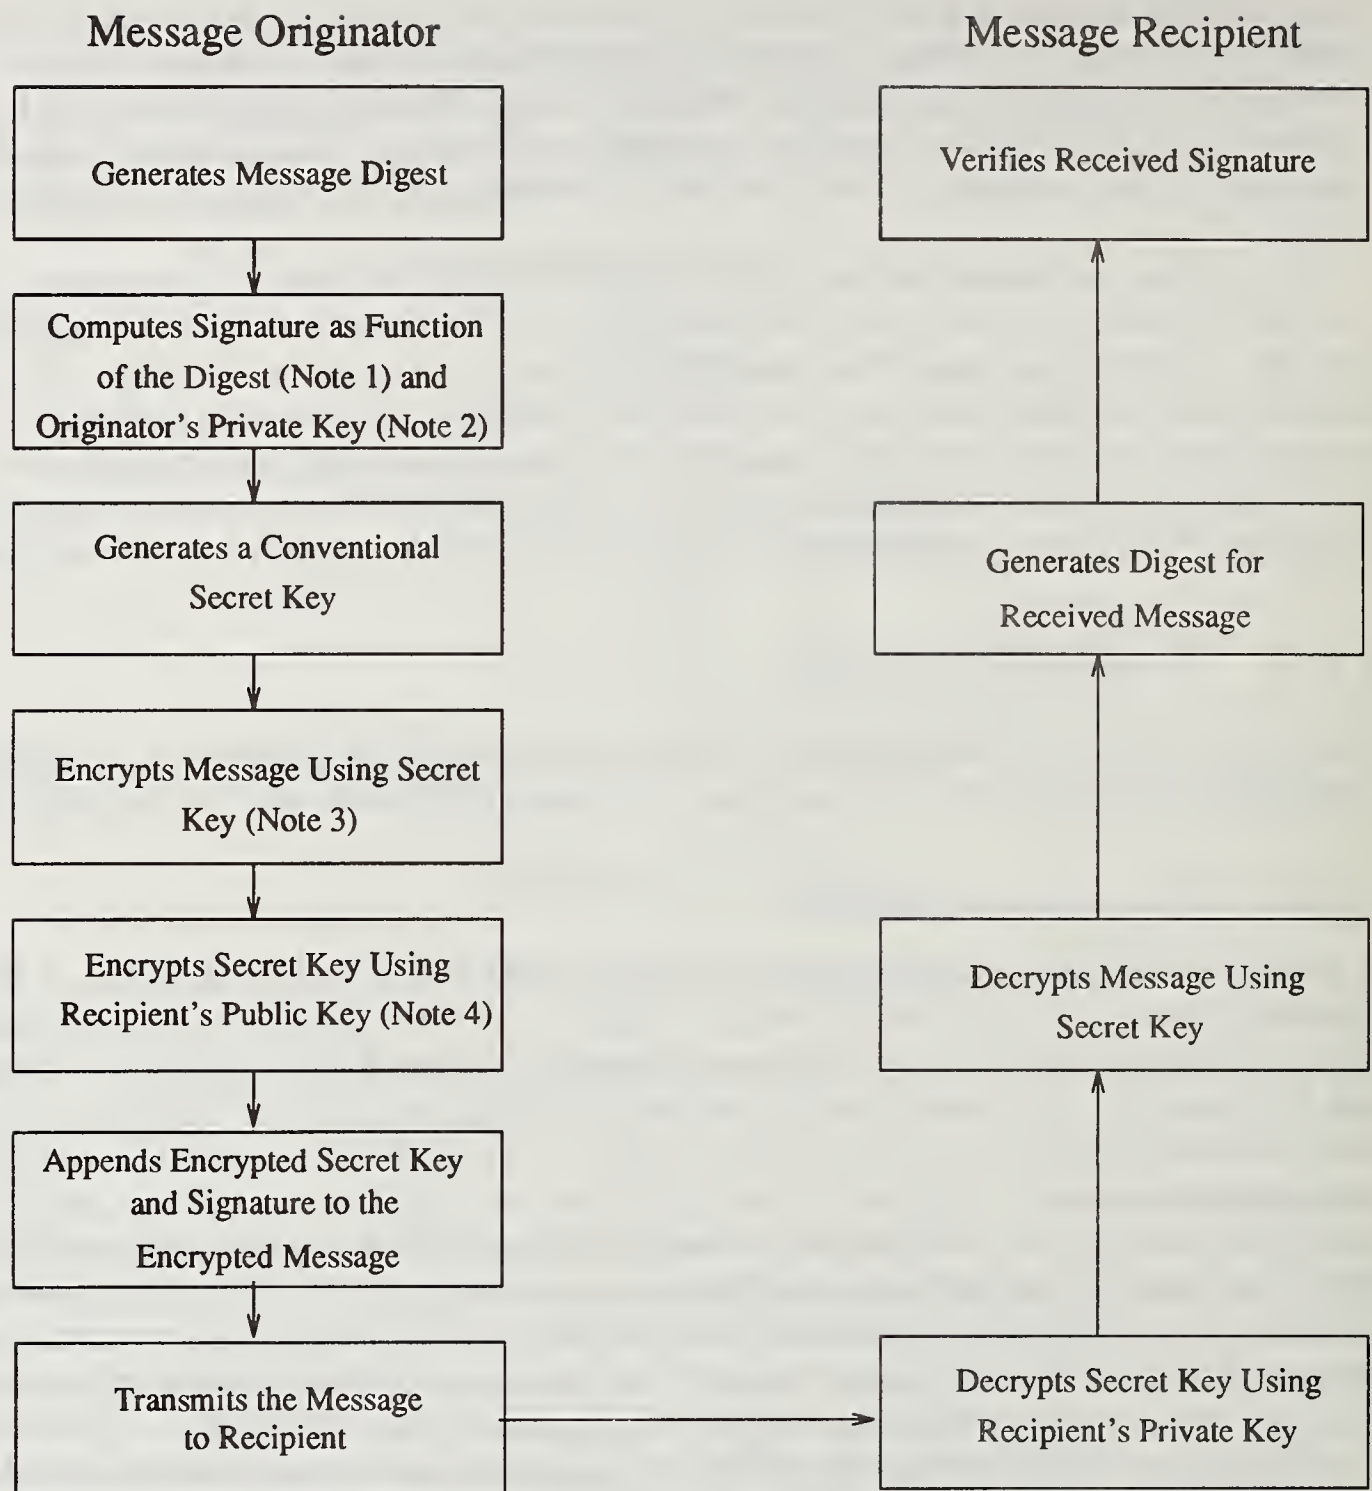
Message Originator

Generates Message Digest

Computes Signature as Function of the Digest (Note 1) and Originator's Private Key (Note 2)

Generates a Conventional Secret Key

Encrypts Message Using Secret Key (Note 3)

Encrypts Secret Key Using Recipient's Public Key (Note 4)

Appends Encrypted Secret Key and Signature to the Encrypted Message

Transmits the Message to Recipient

Message Recipient

Verifies Received Signature

Generates Digest for Received Message

Decrypts Message Using Secret Key

Decrypts Secret Key Using Recipient's Private Key